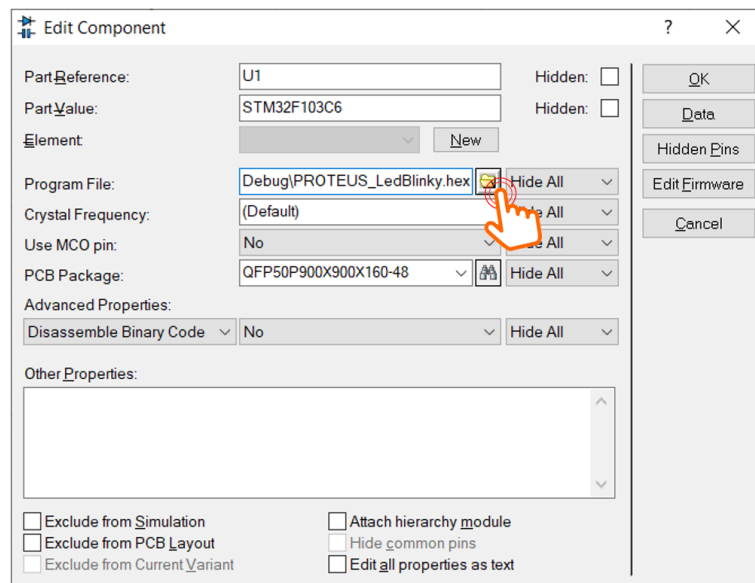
Edit Component
?
X

Part Reference: U1 Hidden:
Part Value: STM32F103C6 Hidden:
Element: New

Program File: Debug\PROTEUS_LedBlinky.hex Hide All
Crystal Frequency: (Default) Hide All
Use MCO pin: No Hide All
PCB Package: QFP50P900X900X160-48 Hide All
Advanced Properties:
Disassemble Binary Code No Hide All

Other Properties:

Exclude from Simulation
Exclude from PCB Layout
Exclude from Current Variant
Attach hierarchy module
Hide common pins
Edit all properties as text

OK
Data
Hidden Pins
Edit Firmware
Cancel